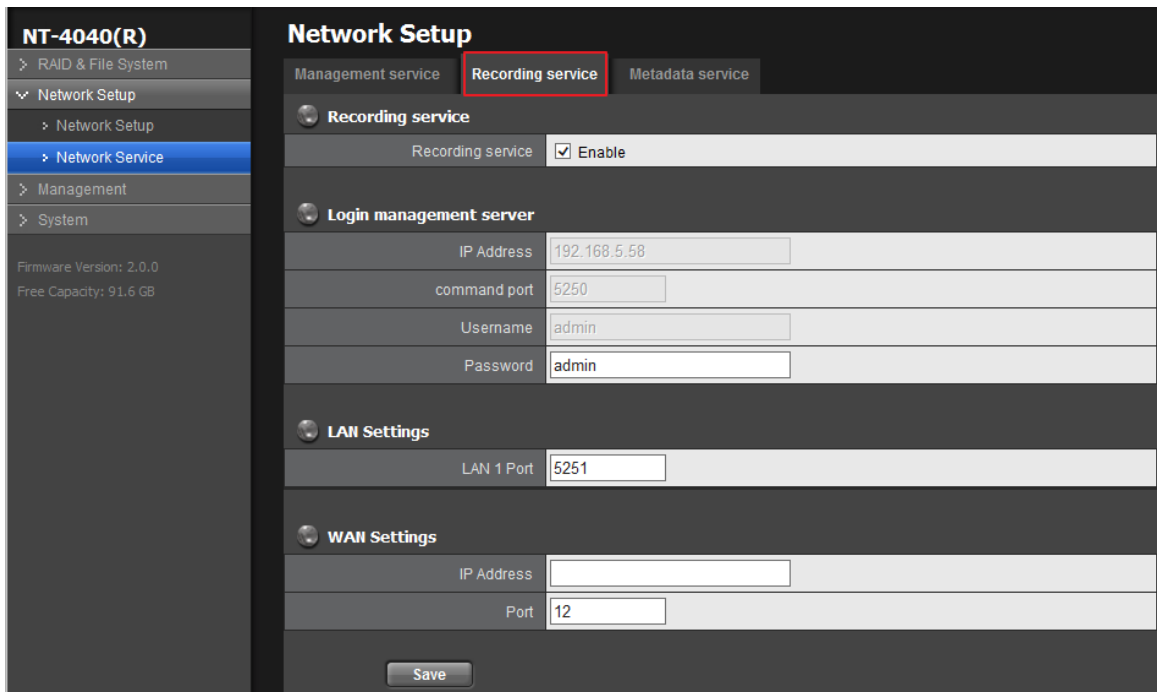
NT-4040(R)

> RAID & File System
Network Setup
> Network Setup
> Network Service
> Management
> System

Firmware Version: 2.0.0
Free Capacity: 91.6 GB

Network Setup

Management service | Recording service | Metadata service

Recording service

| Recording service | ☑ Enable |
|---|---|

Login management server

| IP Address | 192.168.5.58 |
|---|---|
| command port | 5250 |
| Username | admin |
| Password | admin |

LAN Settings

| LAN 1 Port | 5251 |
|---|---|

WAN Settings

| IP Address | |
|---|---|
| Port | 12 |

Save